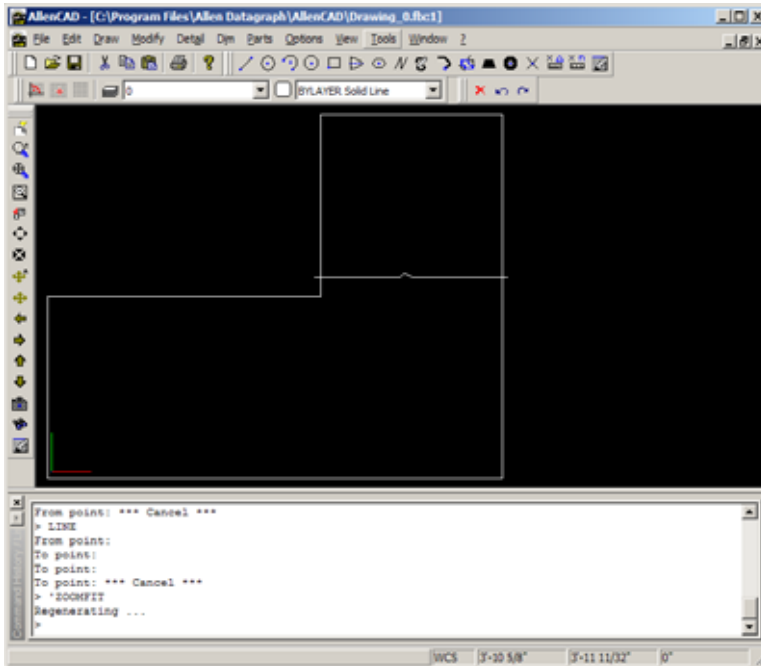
AllenCAD - [C:\Program Files\Allen Datagraph\AllenCAD\Drawing_0.fbc1]

File Edit Draw Modify Detail Dim Parts Options View Tools Window ?

0

BYLAYER Solid Line

From point: *** Cancel ***
> LINE
From point:
To point:
To point:
To point: *** Cancel ***
> 'ZOOMFIT
Regenerating ...
>

Command History

WCS | 3'-10 5/8" | 3'-11 11/32" | 0"